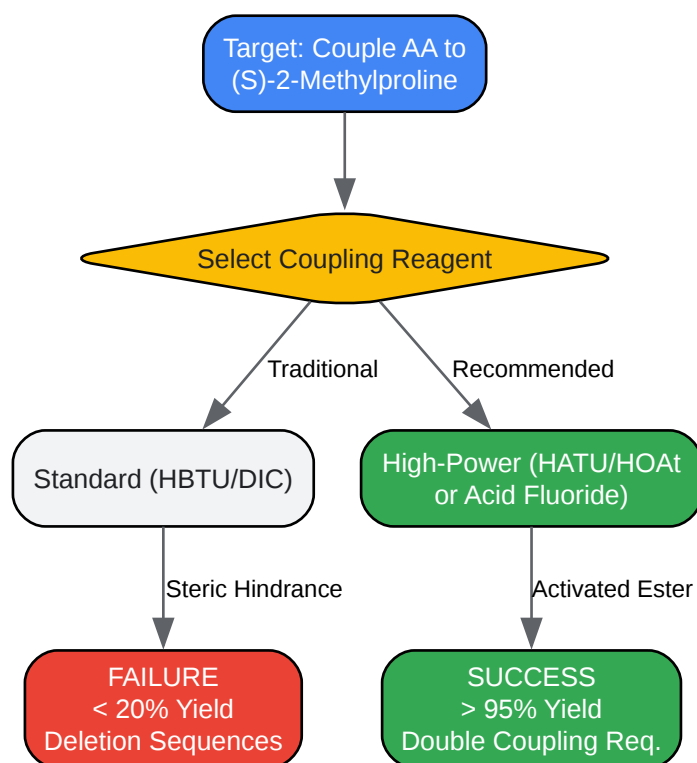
Target: Couple AA to (S)-2-Methylproline

Select Coupling Reagent

Traditional

Recommended

Standard (HBTU/DIC)

High-Power (HATU/HOAt or Acid Fluoride)

Steric Hindrance

Activated Ester

FAILURE
< 20% Yield
Deletion Sequences

SUCCESS
> 95% Yield
Double Coupling Req.